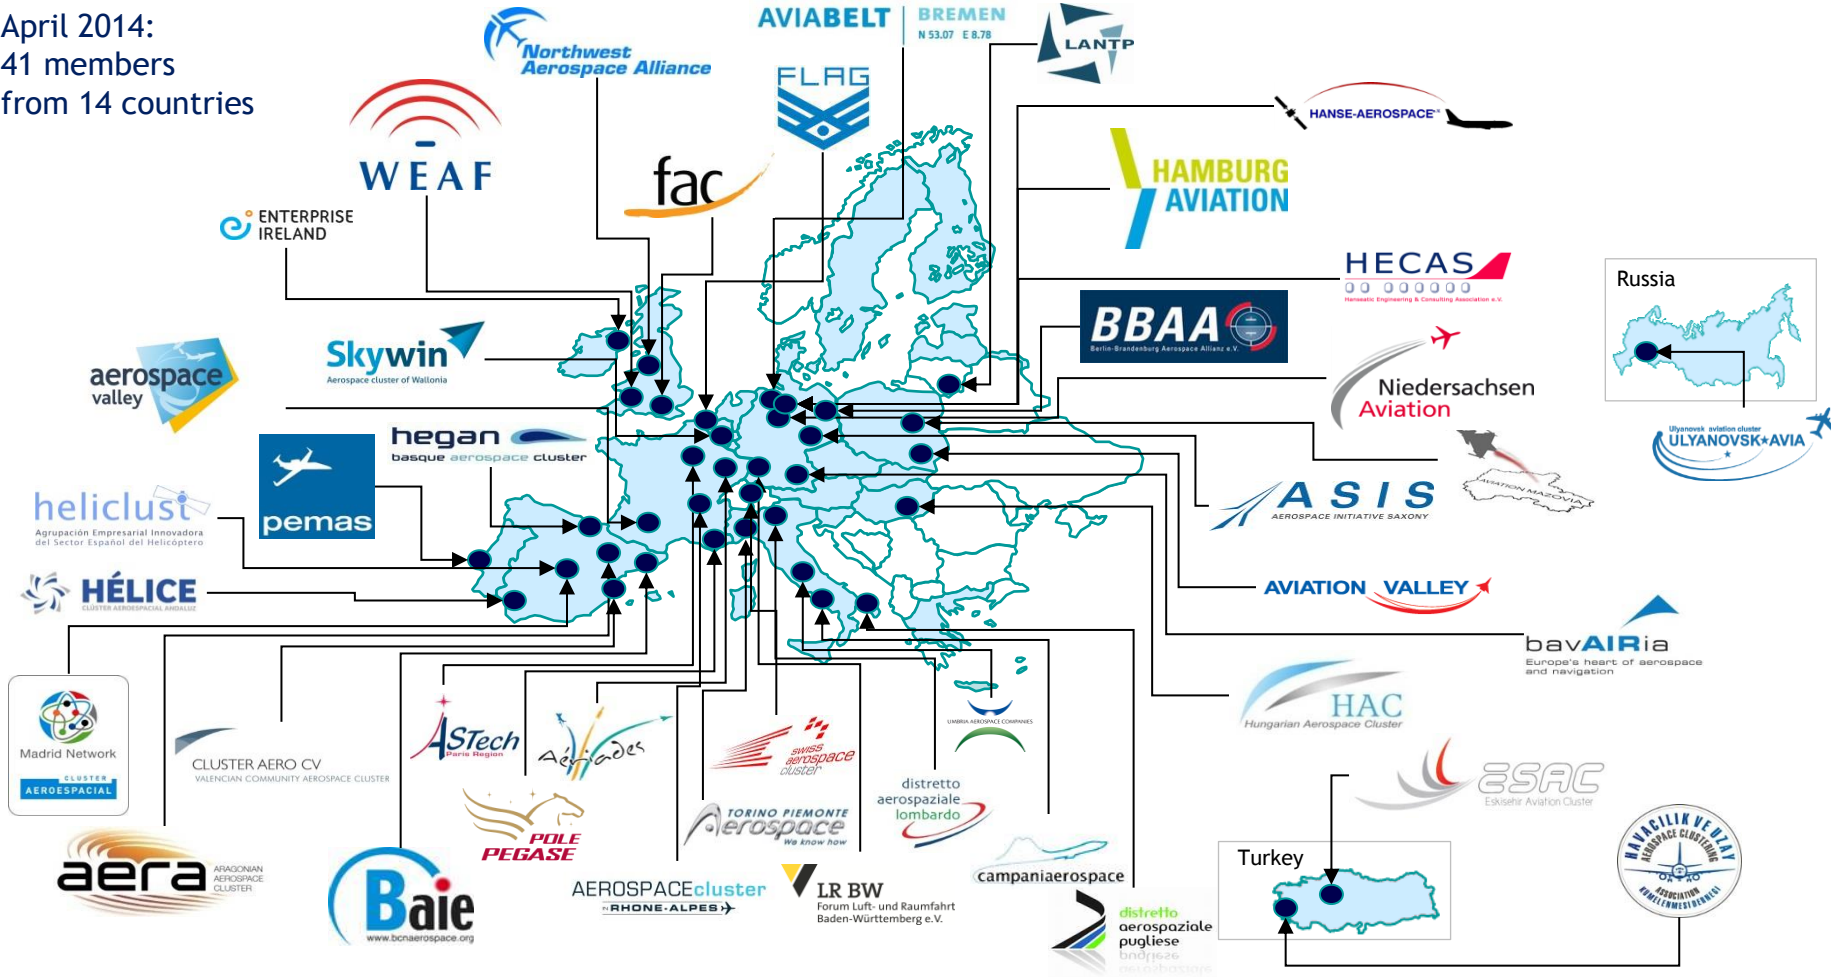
April 2014:
41 members
from 14 countries

Northwest Aerospace Alliance

AVIABELT | BREMEN
N 53.07 E 8.78

LANTP

FLAG

WEAF

fac

HANSE-AEROSPACE

HAMBURG AVIATION

ENTERPRISE IRELAND

HECAS
Hanseatic Engineering & Consulting Association e.V.

Russia

BBAA
Berlin-Brandenburg Aerospace Allianz e.V.

Skywin
Aerospace cluster of Wallonia

aerospace valley

Niedersachsen Aviation

hegan
basque aerospace cluster

Ulyanovsk aviation cluster
ULYANOVSK-AVIA

pemas

AVIATION MAZOVIA

heliclust
Agrupación Empresarial Innovadora del Sector Español del Helicóptero

ASIS
AEROSPACE INITIATIVE SAXONY

HÉLICE
CLUSTER AEROESPACIAL ANDALUZ

AVIATION VALLEY

bavAIRia
Europe's heart of aerospace and navigation

Madrid Network
CLUSTER AEROESPACIAL

CLUSTER AERO CV
VALENCIAN COMMUNITY AEROSPACE CLUSTER

ASTech
Paris Region

Aéroades

swiss aerospace cluster

UMBRIA AEROSPACE COMPANIES

HAC
Hungarian Aerospace Cluster

ESAC
Eskisehir Aviation Cluster

distretto aerospaziale lombardo

TORINO PIEMONTE aerospace
We know how

POLE PEGASE

aera
ARAGONIAN AEROSPACE CLUSTER

Turkey

HAVACILIK VE UZAY
AEROSPACE CLUSTERING
ASSOCIATION KEMELMESIDERNEĞİ

campaniaerospace

Baie
www.bcnaerospace.org

AEROSPACEcluster
RHONE-ALPES

LR BW
Forum Luft- und Raumfahrt Baden-Württemberg e.V.

distretto aerospaziale pugliese